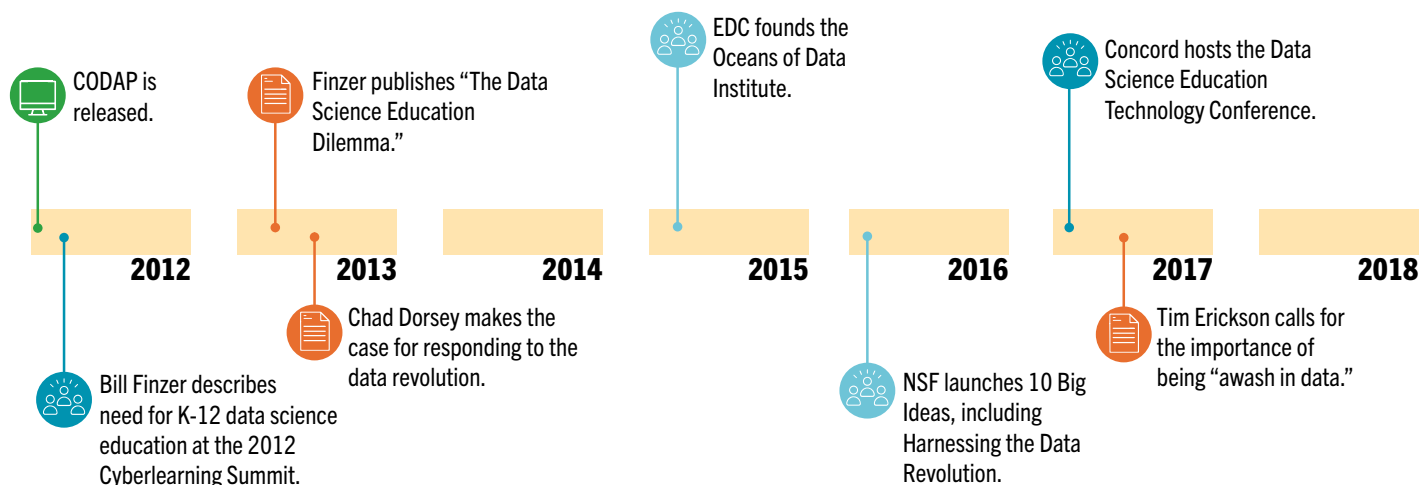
CODAP is released.

Finzer publishes “The Data Science Education Dilemma.”

EDC founds the Oceans of Data Institute.

Concord hosts the Data Science Education Technology Conference.

2012

2013

2014

2015

2016

2017

2018

Bill Finzer describes need for K-12 data science education at the 2012 Cyberlearning Summit.

Chad Dorsey makes the case for responding to the data revolution.

NSF launches 10 Big Ideas, including Harnessing the Data Revolution.

Tim Erickson calls for the importance of being “awash in data.”